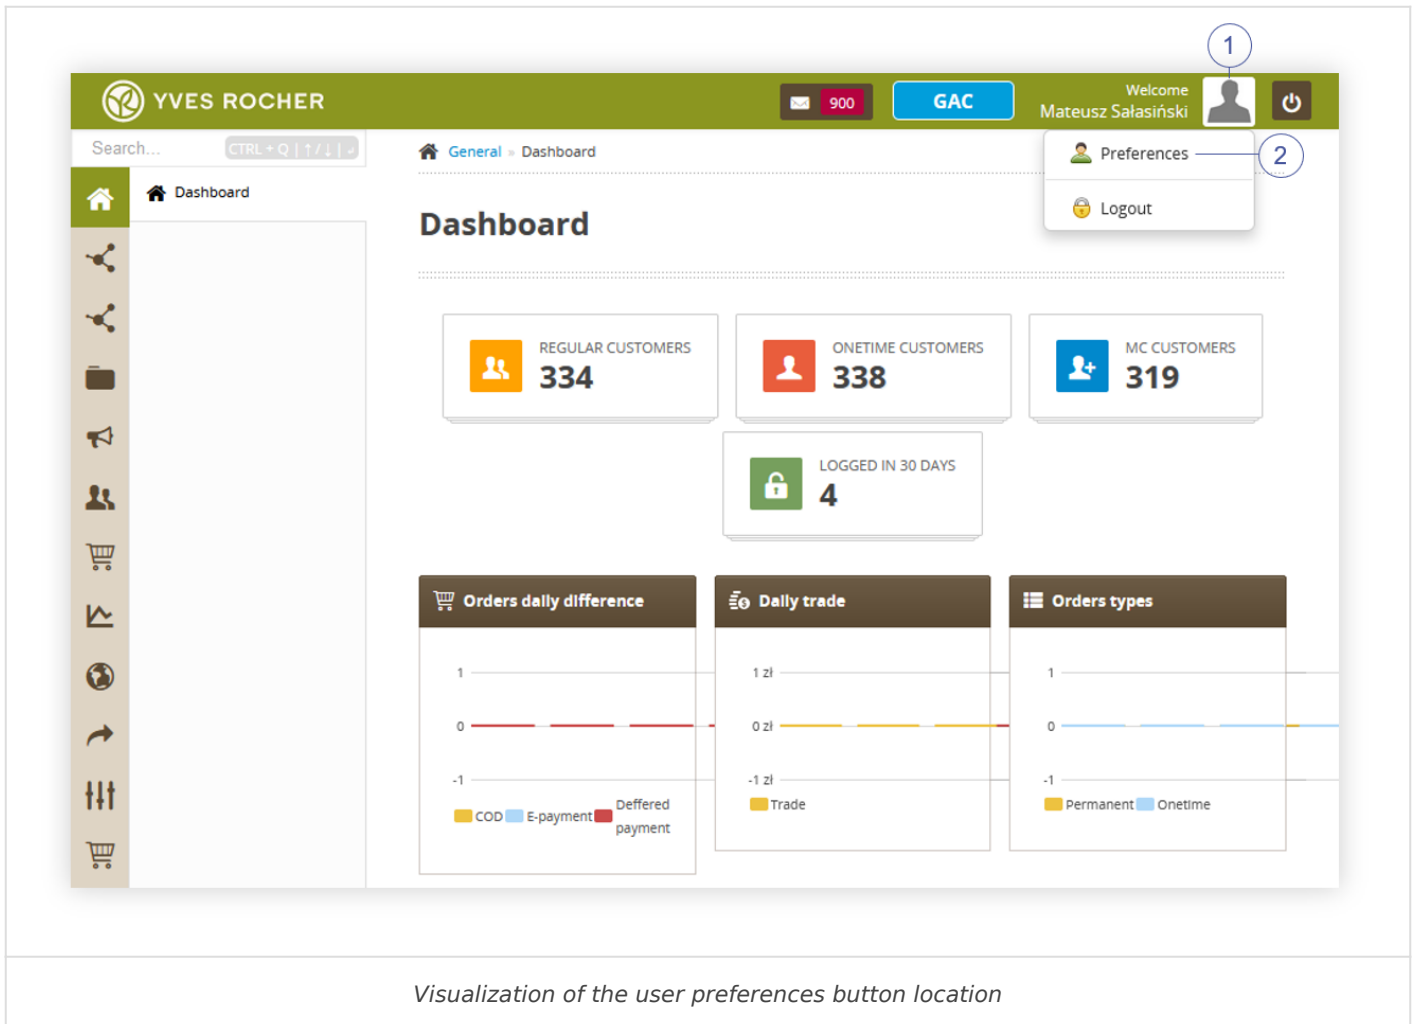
YVES ROCHER

900

GAC

Welcome
Mateusz Sałasiński

1

Preferences

2

Logout

Search...

CTRL + Q | ↑ / ↓ | ↵

General » Dashboard

Dashboard

Dashboard

REGULAR CUSTOMERS
334

ONETIME CUSTOMERS
338

MC CUSTOMERS
319

LOGGED IN 30 DAYS
4

Orders daily difference

1
0
-1

COD E-payment Deffered payment

Daily trade

1 zł
0 zł
-1 zł

Trade

Orders types

1
0
-1

Permanent Onetime

Visualization of the user preferences button location